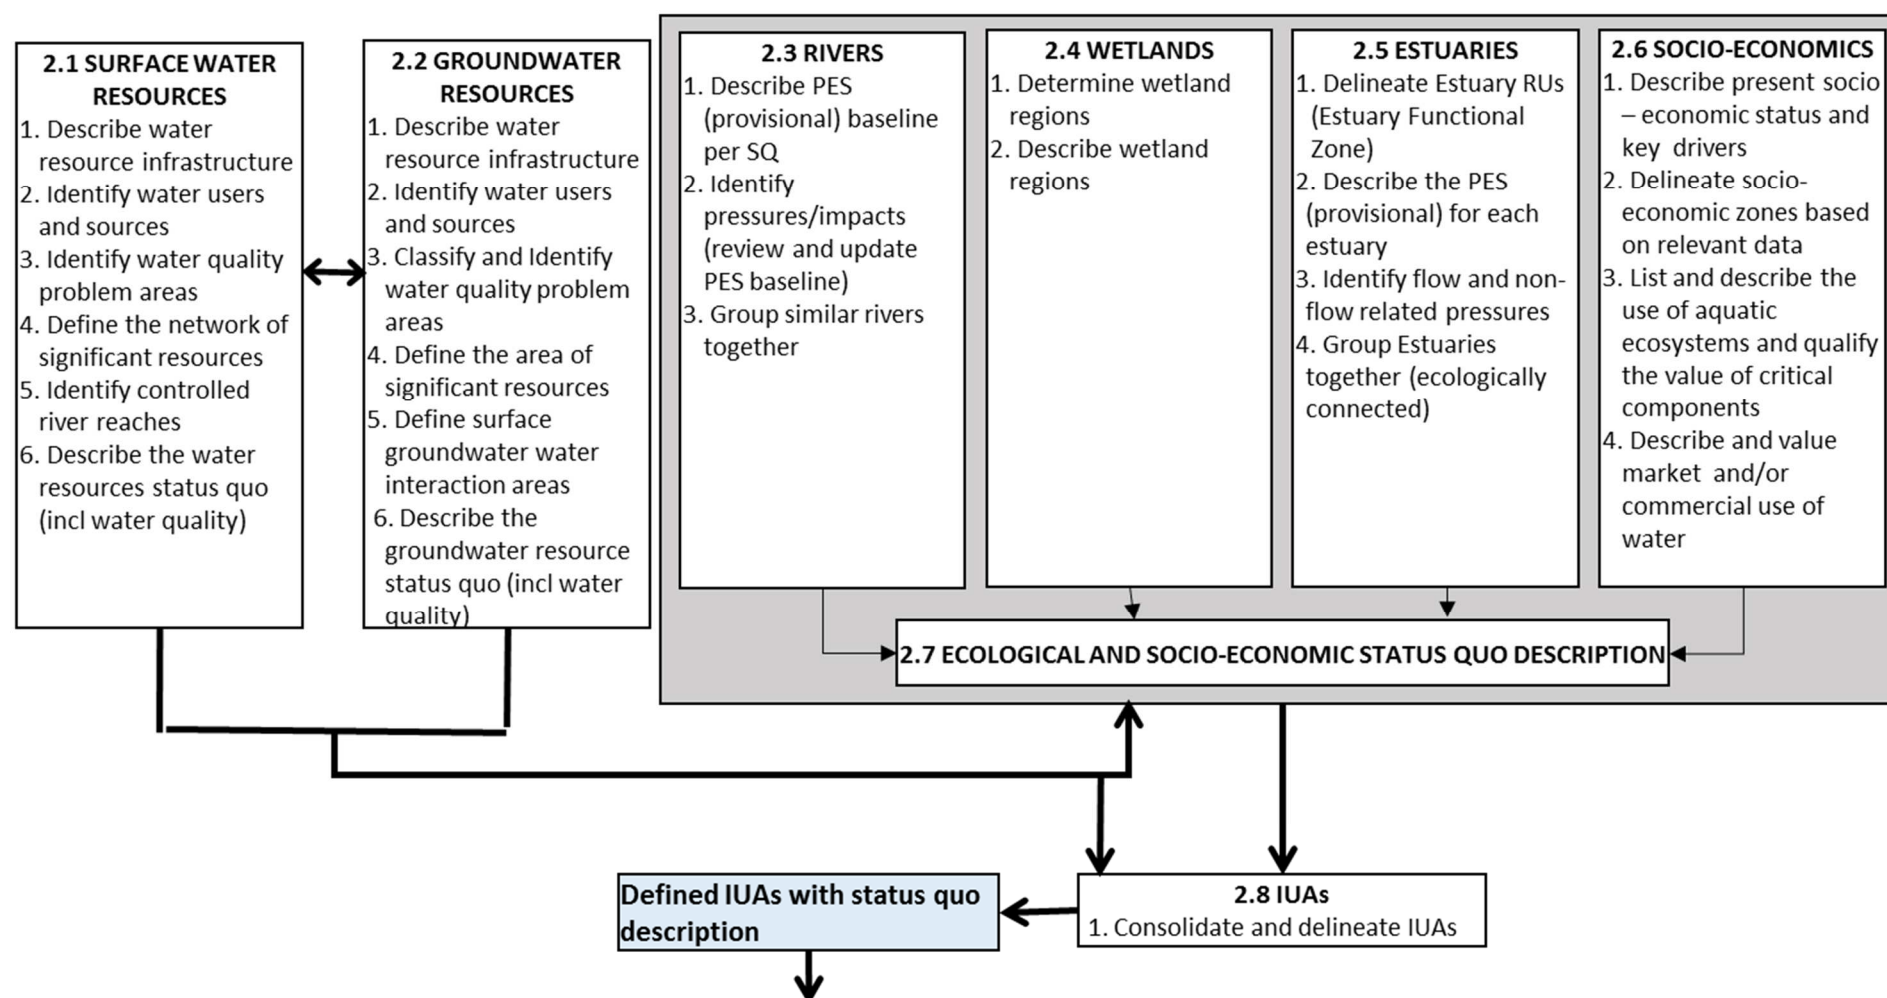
2.1 SURFACE WATER RESOURCES
1. Describe water resource infrastructure
2. Identify water users and sources
3. Identify water quality problem areas
4. Define the network of significant resources
5. Identify controlled river reaches
6. Describe the water resources status quo (incl water quality)

2.2 GROUNDWATER RESOURCES
1. Describe water resource infrastructure
2. Identify water users and sources
3. Classify and Identify water quality problem areas
4. Define the area of significant resources
5. Define surface groundwater water interaction areas
6. Describe the groundwater resource status quo (incl water quality)

2.3 RIVERS
1. Describe PES (provisional) baseline per SQ
2. Identify pressures/impacts (review and update PES baseline)
3. Group similar rivers together

2.4 WETLANDS
1. Determine wetland regions
2. Describe wetland regions

2.5 ESTUARIES
1. Delineate Estuary RUs (Estuary Functional Zone)
2. Describe the PES (provisional) for each estuary
3. Identify flow and non-flow related pressures
4. Group Estuaries together (ecologically connected)

2.6 SOCIO-ECONOMICS
1. Describe present socio – economic status and key drivers
2. Delineate socio-economic zones based on relevant data
3. List and describe the use of aquatic ecosystems and qualify the value of critical components
4. Describe and value market and/or commercial use of water

2.7 ECOLOGICAL AND SOCIO-ECONOMIC STATUS QUO DESCRIPTION

Defined IUAs with status quo description

2.8 IUAs
1. Consolidate and delineate IUAs